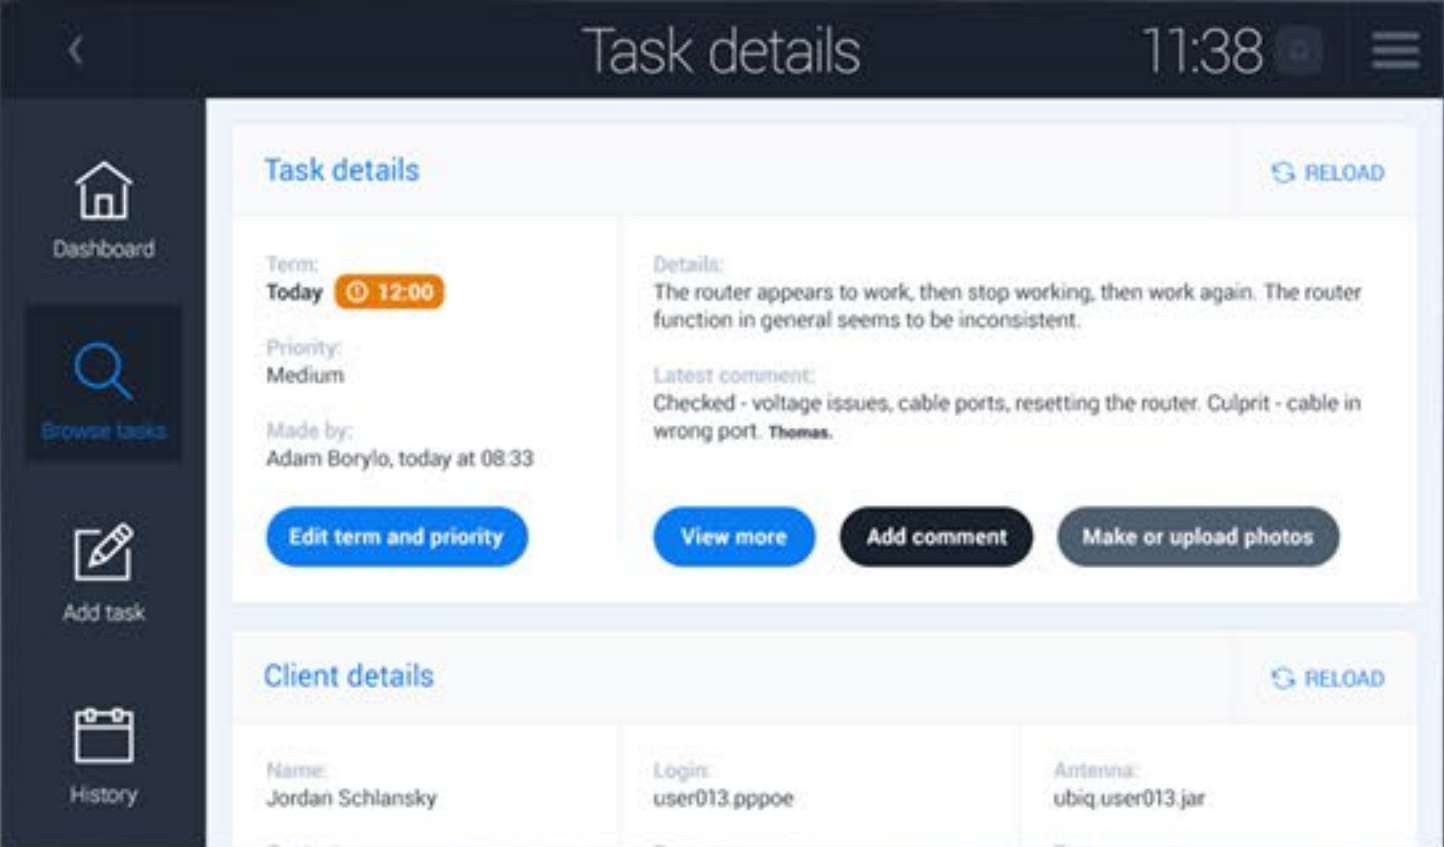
Task details

11:38

Dashboard

Browse tasks

Add task

History

Task details

RELOAD

Term:
Today 12:00

Priority:
Medium

Made by:
Adam Borylo, today at 08:33

Edit term and priority

Details:
The router appears to work, then stop working, then work again. The router function in general seems to be inconsistent.

Latest comment:
Checked - voltage issues, cable ports, resetting the router. Culprit - cable in wrong port. Thomas.

View more

Add comment

Make or upload photos

Client details

RELOAD

Name:
Jordan Schlansky

Login:
user013.pppoe

Antenna:
ubiq.user013.jar